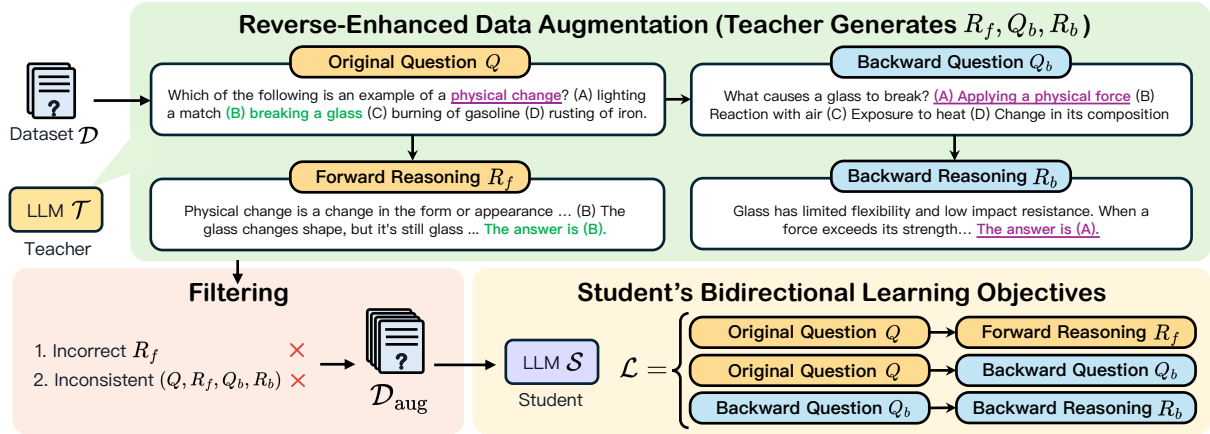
Reverse-Enhanced Data Augmentation (Teacher Generates $R_f, Q_b, R_b$)

Dataset $\mathcal{D}$

LLM $\mathcal{T}$

Teacher

Original Question $Q$

Which of the following is an example of a physical change? (A) lighting a match (B) breaking a glass (C) burning of gasoline (D) rusting of iron.

Forward Reasoning $R_f$

Physical change is a change in the form or appearance ... (B) The glass changes shape, but it's still glass ... The answer is (B).

Backward Question $Q_b$

What causes a glass to break? (A) Applying a physical force (B) Reaction with air (C) Exposure to heat (D) Change in its composition

Backward Reasoning $R_b$

Glass has limited flexibility and low impact resistance. When a force exceeds its strength... The answer is (A).

Filtering

1. Incorrect $R_f$ ×
2. Inconsistent $(Q, R_f, Q_b, R_b)$ ×

$\mathcal{D}_{\text{aug}}$

LLM $\mathcal{S}$

Student

Student's Bidirectional Learning Objectives

$\mathcal{L} =$

Original Question $Q$ → Forward Reasoning $R_f$
Original Question $Q$ → Backward Question $Q_b$
Backward Question $Q_b$ → Backward Reasoning $R_b$